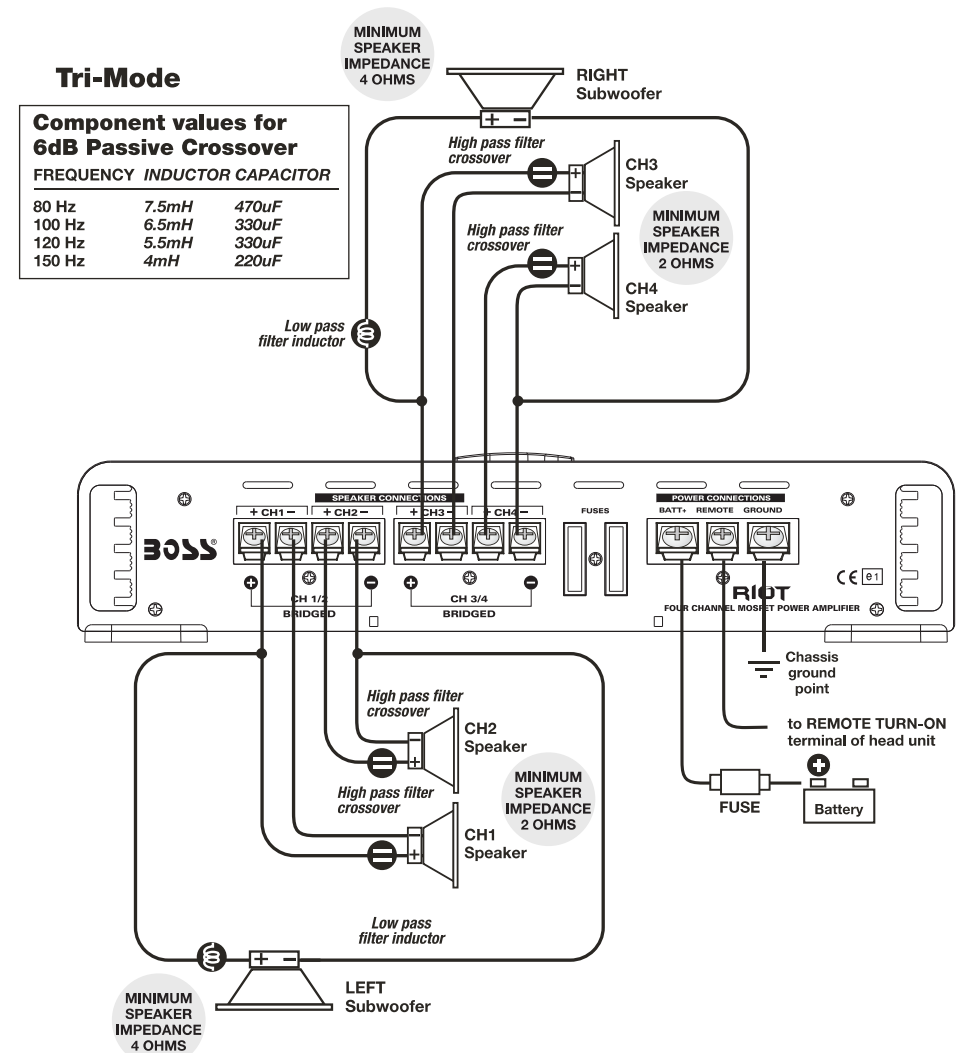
Tri-Mode

Component values for 6dB Passive Crossover

| FREQUENCY | INDUCTOR | CAPACITOR |
|---|---|---|
| 80 Hz | 7.5mH | 470uF |
| 100 Hz | 6.5mH | 330uF |
| 120 Hz | 5.5mH | 330uF |
| 150 Hz | 4mH | 220uF |

MINIMUM SPEAKER IMPEDANCE 4 OHMS

RIGHT Subwoofer

+ −

High pass filter crossover

CH3 Speaker

MINIMUM SPEAKER IMPEDANCE 2 OHMS

High pass filter crossover

CH4 Speaker

Low pass filter inductor

SPEAKER CONNECTIONS

+ CH1 − + CH2 − + CH3 − + CH4 −

BOSS®

CH 1/2 BRIDGED

CH 3/4 BRIDGED

FUSES

POWER CONNECTIONS

BATT+ REMOTE GROUND

RIOT

FOUR CHANNEL MOSFET POWER AMPLIFIER

CE e1

Chassis ground point

to REMOTE TURN-ON terminal of head unit

High pass filter crossover

CH2 Speaker

MINIMUM SPEAKER IMPEDANCE 2 OHMS

High pass filter crossover

CH1 Speaker

FUSE

Battery

Low pass filter inductor

+ −

LEFT Subwoofer

MINIMUM SPEAKER IMPEDANCE 4 OHMS